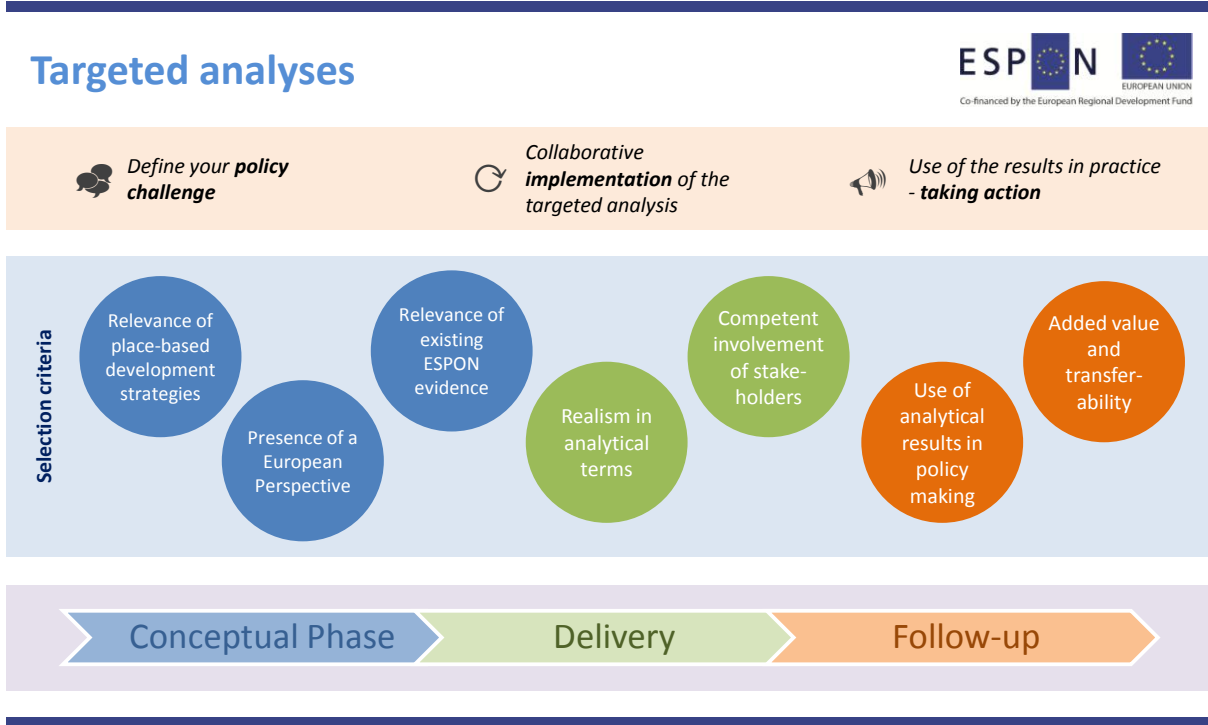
Targeted analyses

ESPON

EUROPEAN UNION

Co-financed by the European Regional Development Fund

Define your **policy challenge**

Collaborative **implementation** of the targeted analysis

Use of the results in practice - **taking action**

Selection criteria

Relevance of place-based development strategies

Presence of a European Perspective

Relevance of existing ESPON evidence

Realism in analytical terms

Competent involvement of stakeholders

Use of analytical results in policy making

Added value and transferability

Conceptual Phase

Delivery

Follow-up